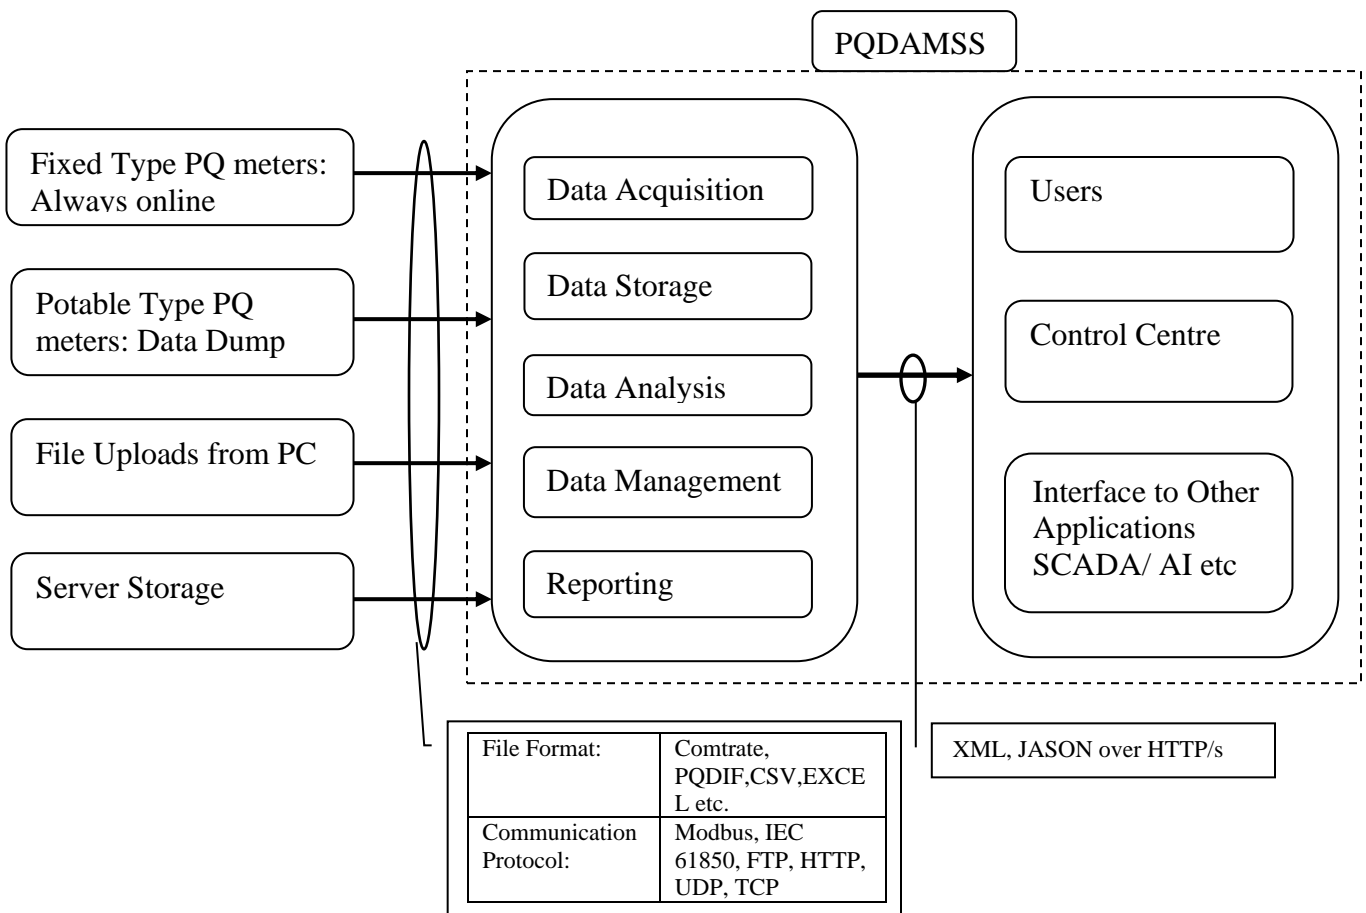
PQDAMSS

Fixed Type PQ meters: Always online

Potable Type PQ meters: Data Dump

File Uploads from PC

Server Storage

Data Acquisition

Data Storage

Data Analysis

Data Management

Reporting

Users

Control Centre

Interface to Other Applications SCADA/ AI etc

| File Format: | Comtrate, PQDIF,CSV,EXCEL etc. |
|---|---|
| Communication Protocol: | Modbus, IEC 61850, FTP, HTTP, UDP, TCP |

XML, JASON over HTTP/s